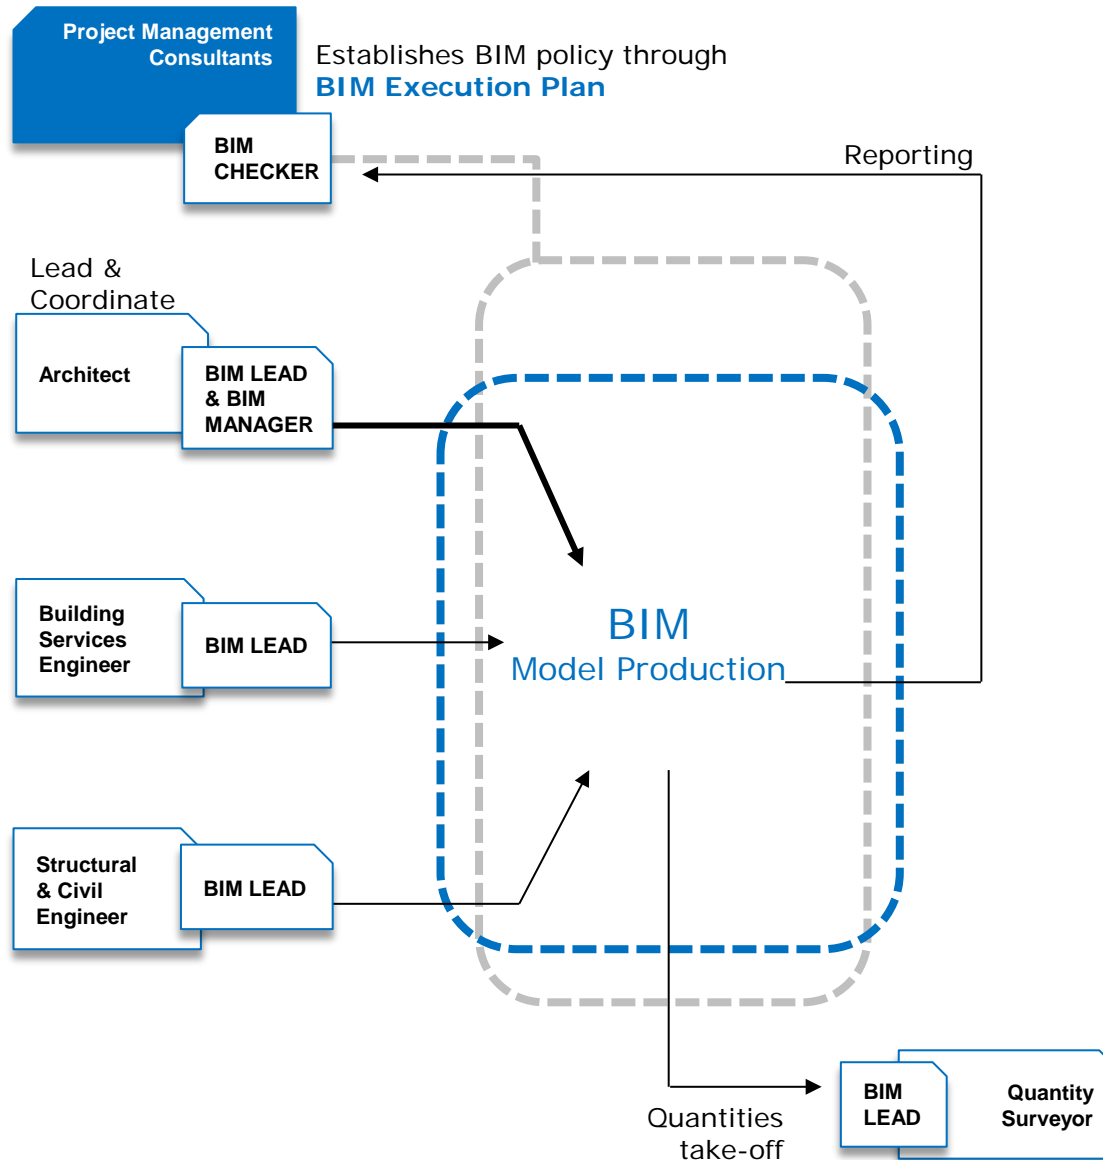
Project Management Consultants

Establishes BIM policy through
BIM Execution Plan

BIM CHECKER

Reporting

Lead & Coordinate

Architect

BIM LEAD & BIM MANAGER

Building Services Engineer

BIM LEAD

BIM
Model Production

Structural & Civil Engineer

BIM LEAD

Quantities take-off

BIM LEAD

Quantity Surveyor